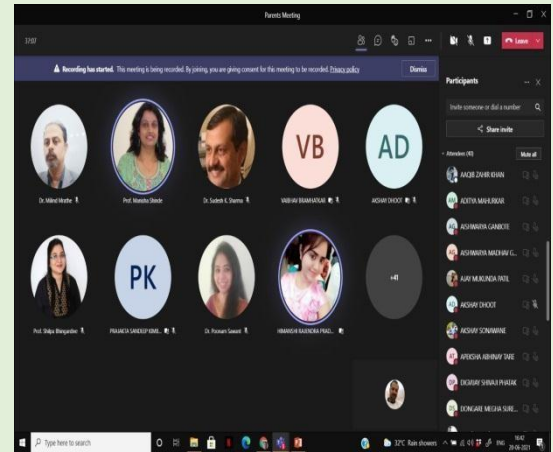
Parents Meeting

37:07

Leave

Recording has started. This meeting is being recorded. By joining, you are giving consent for this meeting to be recorded. Privacy policy

Dismiss

Dr. Milind Mrathe

Prof. Manisha Shinde

Dr. Sudesh K. Sharma

VB

VAIBHAV BRAHMATKAR

AD

AKSHAY DHOOT

Prof. Shilpa Bhingardive

PK

PRAJAKTA SANDEEP KIMB...

Dr. Poonam Sawant

HIMANSHI RAJENDRA PRAD...

+41

Participants

Invite someone or dial a number

Share invite

Attendees (49)

Mute all

AAQIB ZAHIR KHAN

ADITYA MAHURKAR

AISHWARYA GANKOTE

AISHWARYA MADHAV G...

AJAY MUKUNDA PATIL

AKSHAY DHOOT

AKSHAY SONAWANE

APEKSHA ABHINAY TARE

DIGVIJAY SHIVAJI PHATAK

DONGARE MEGHA SURE...

Type here to search

32°C Rain showers

ENG

16:42
20-06-2021